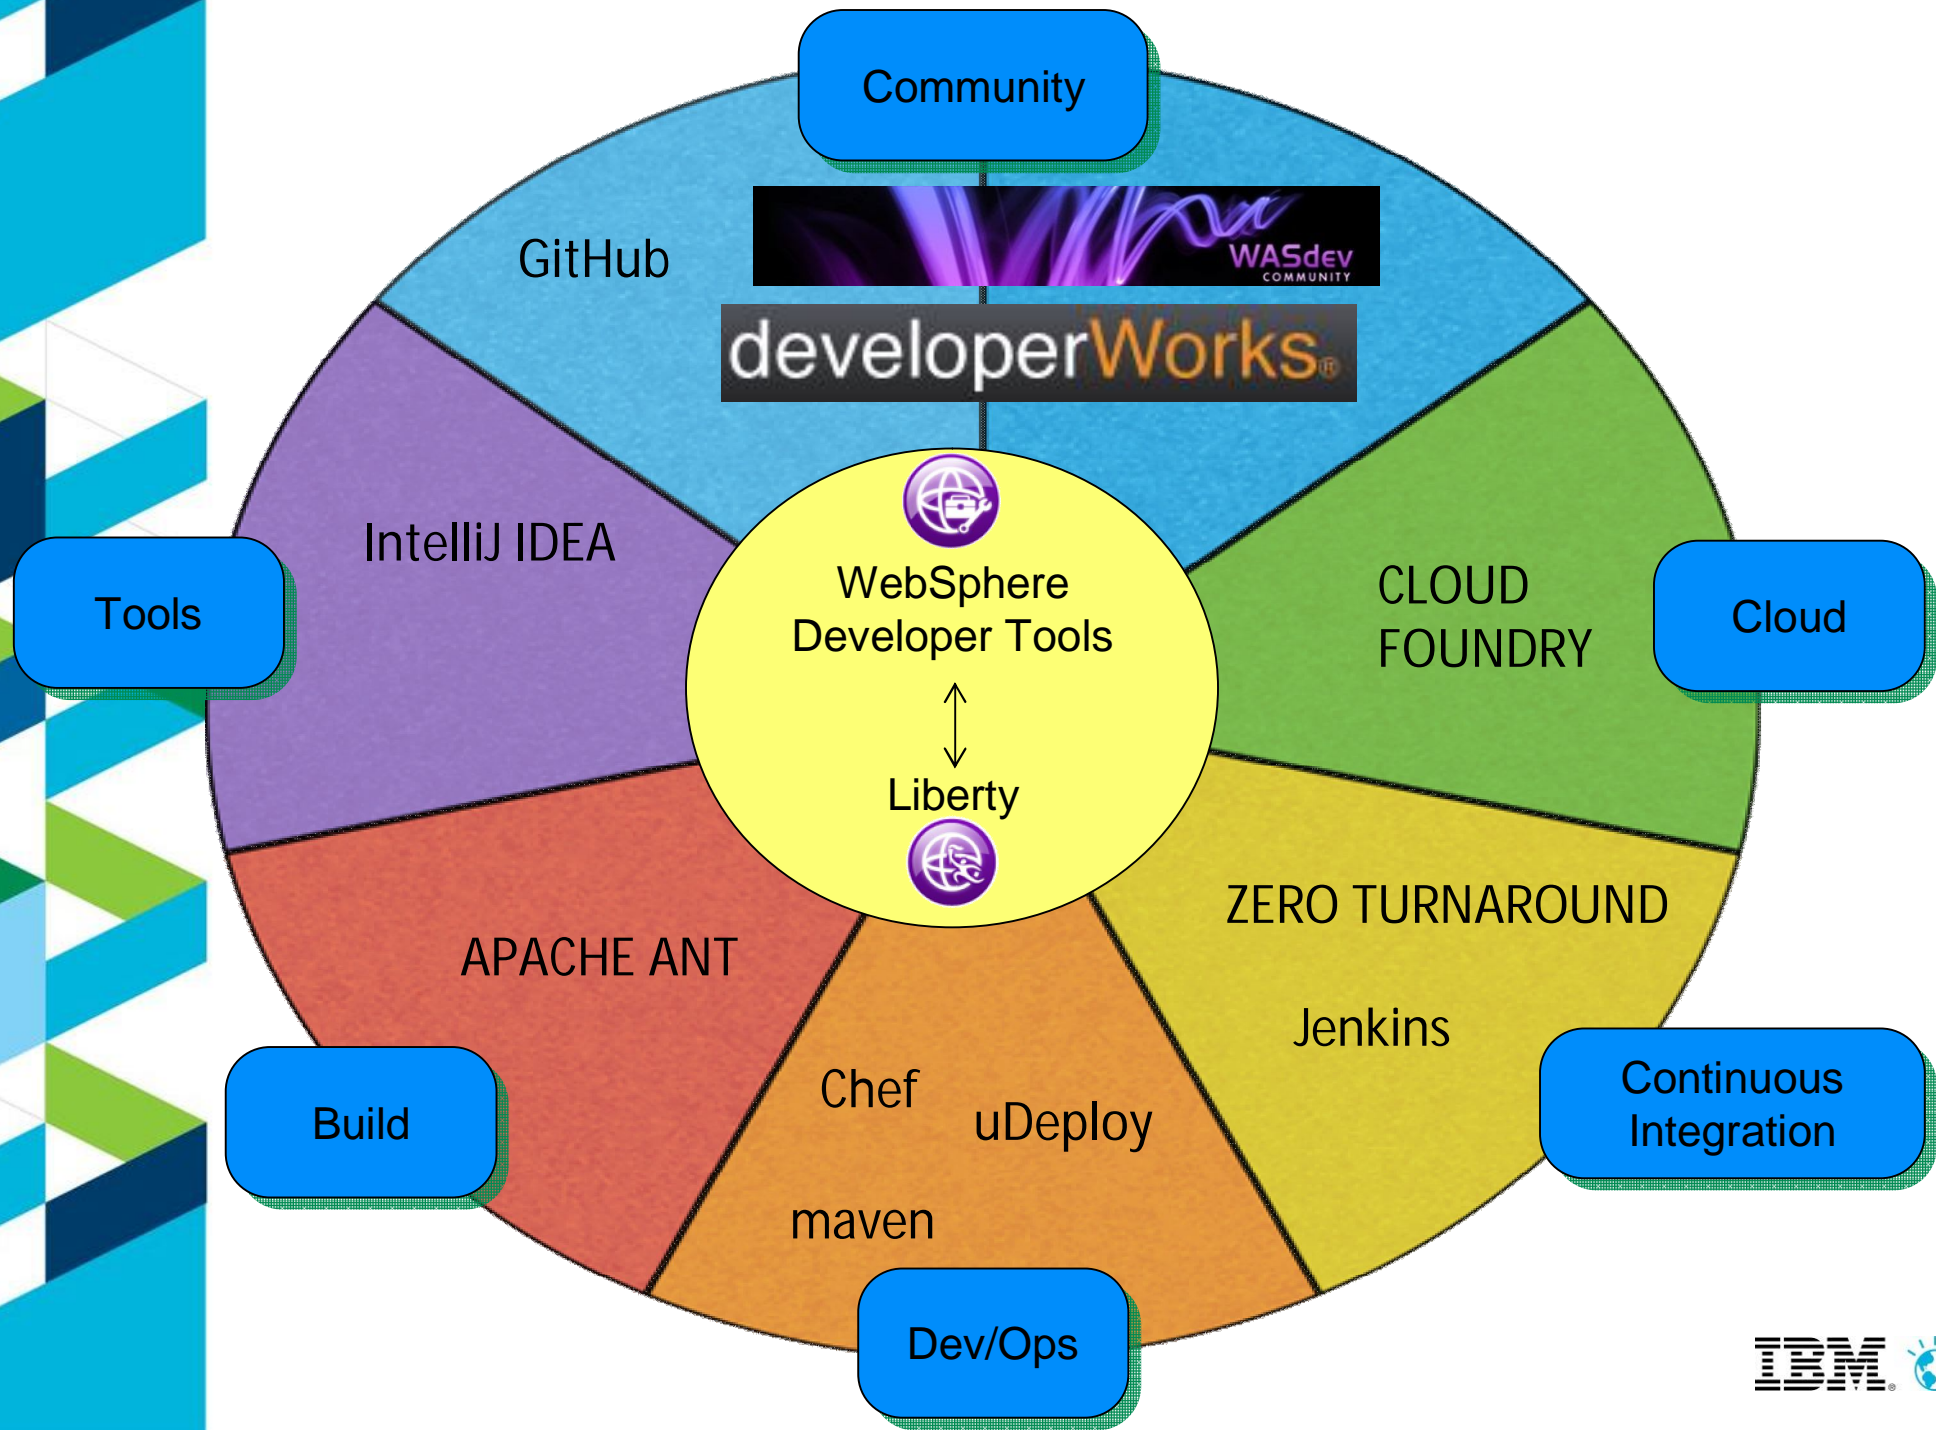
Community

GitHub

WASdev COMMUNITY

developerWorks®

Tools

IntelliJ IDEA

WebSphere Developer Tools

Liberty

CLOUD FOUNDRY

Cloud

ZERO TURNAROUND

Jenkins

Continuous Integration

APACHE ANT

Build

Chef

uDeploy

maven

Dev/Ops

IBM®